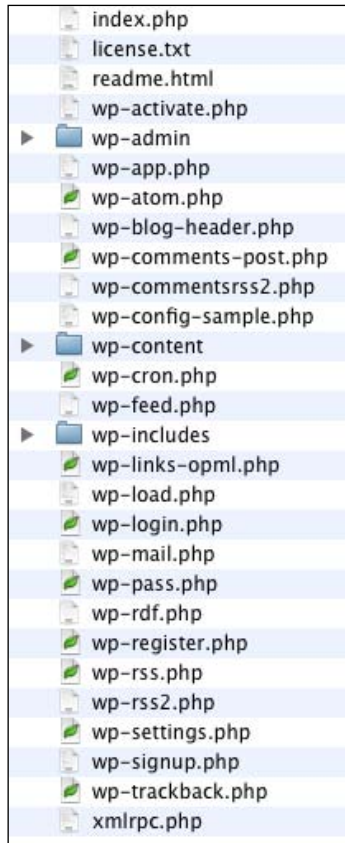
index.php
license.txt
readme.html
wp-activate.php
wp-admin
wp-app.php
wp-atom.php
wp-blog-header.php
wp-comments-post.php
wp-commentsrss2.php
wp-config-sample.php
wp-content
wp-cron.php
wp-feed.php
wp-includes
wp-links-opml.php
wp-load.php
wp-login.php
wp-mail.php
wp-pass.php
wp-rdf.php
wp-register.php
wp-rss.php
wp-rss2.php
wp-settings.php
wp-signup.php
wp-trackback.php
xmlrpc.php